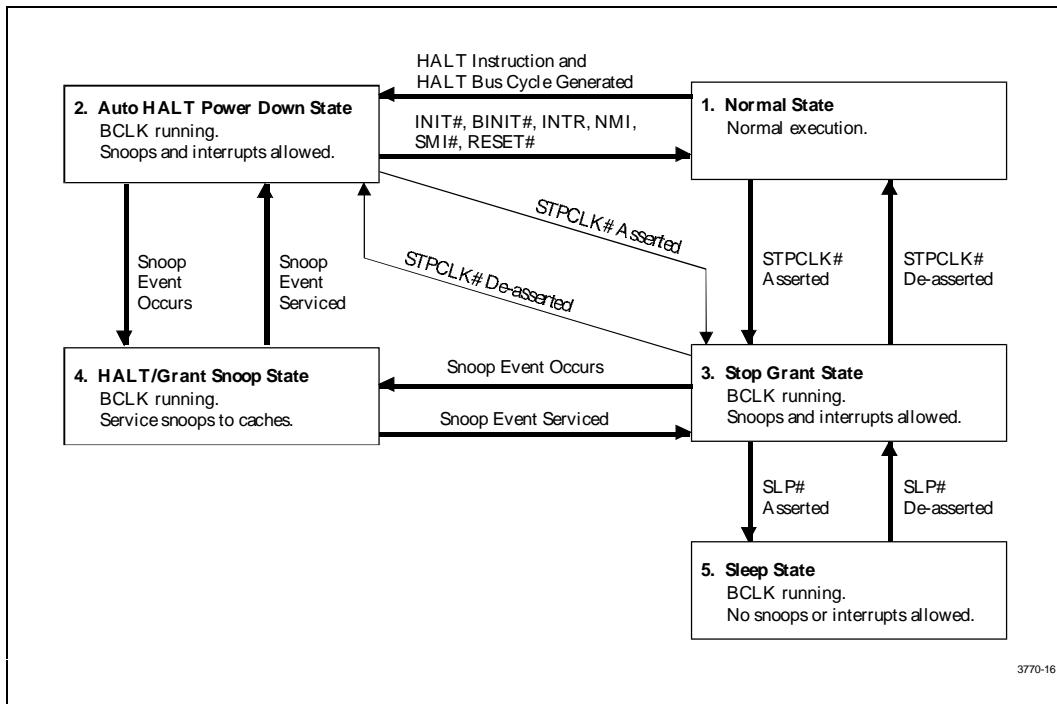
HALT Instruction and HALT Bus Cycle Generated

2. Auto HALT Power Down State
BCLK running.
Snoops and interrupts allowed.

INIT#, BINIT#, INTR, NMI, SMI#, RESET#

1. Normal State
Normal execution.

STPCLK# Asserted

STPCLK# De-asserted

Snoop Event Occurs

Snoop Event Serviced

STPCLK# Asserted

STPCLK# De-asserted

4. HALT/Grant Snoop State
BCLK running.
Service snoops to caches.

Snoop Event Occurs

Snoop Event Serviced

3. Stop Grant State
BCLK running.
Snoops and interrupts allowed.

SLP# Asserted

SLP# De-asserted

5. Sleep State
BCLK running.
No snoops or interrupts allowed.

3770-16